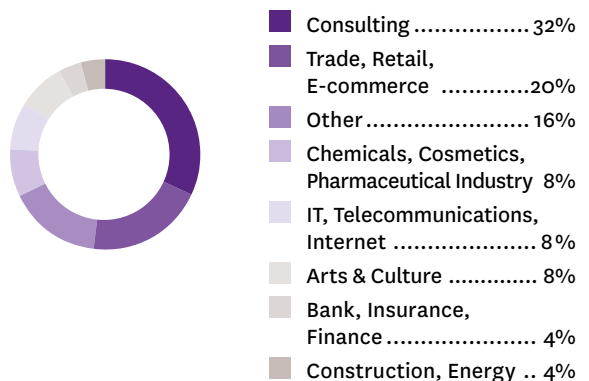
Consulting ................ 32%

Trade, Retail, E-commerce ............20%

Other ........................ 16%

Chemicals, Cosmetics, Pharmaceutical Industry 8%

IT, Telecommunications, Internet .................... 8%

Arts & Culture ............. 8%

Bank, Insurance, Finance ..................... 4%

Construction, Energy .. 4%